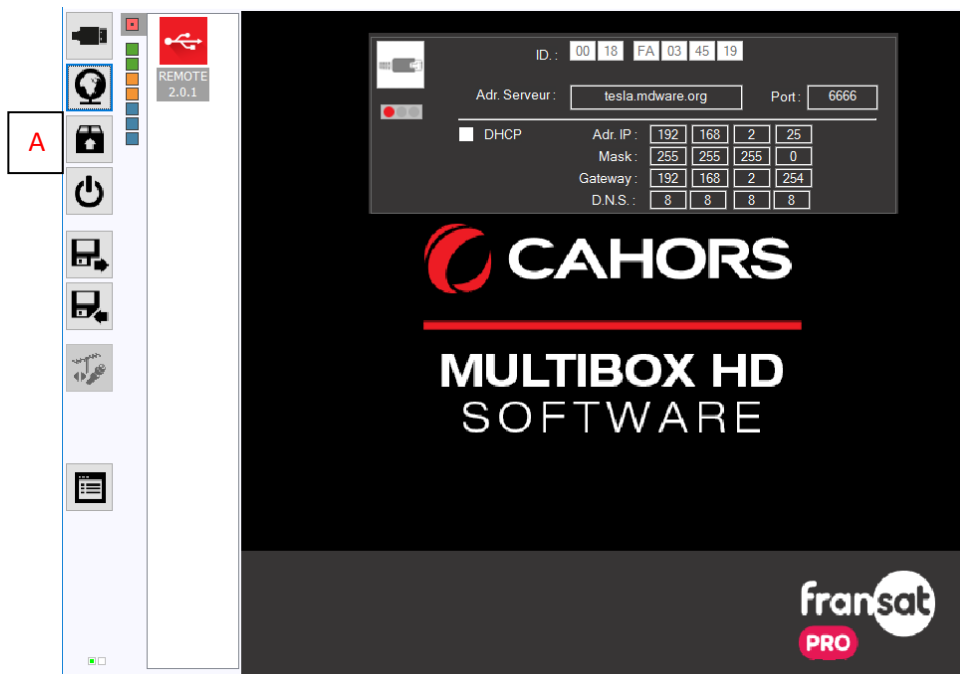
A

REMOTE 2.0.1

ID. : 00 18 FA 03 45 19

Adr. Serveur : tesla.mdware.org

Port : 6666

DHCP

| | | | | |
|---|---|---|---|---|
| Adr. IP : | 192 | 168 | 2 | 25 |
| Mask : | 255 | 255 | 255 | 0 |
| Gateway : | 192 | 168 | 2 | 254 |
| D.N.S. : | 8 | 8 | 8 | 8 |

CAHORS

MULTIBOX HD
SOFTWARE

fransat
PRO